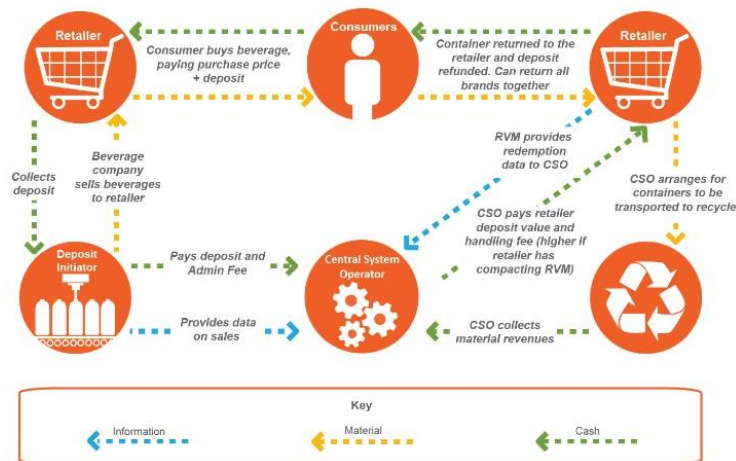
Retailer

Consumers

Retailer

Consumer buys beverage, paying purchase price + deposit

Container returned to the retailer and deposit refunded. Can return all brands together

Collects deposit

Beverage company sells beverages to retailer

RVM provides redemption data to CSO

CSO arranges for containers to be transported to recycle

CSO pays retailer deposit value and handling fee (higher if retailer has compacting RVM)

Deposit Initiator

Pays deposit and Admin Fee

Central System Operator

Provides data on sales

CSO collects material revenues

Key

Information

Material

Cash